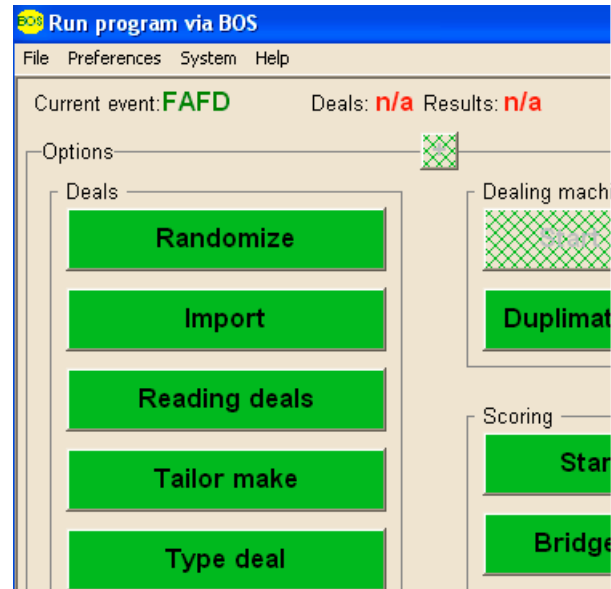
BOS Run program via BOS

File Preferences System Help

Current event: FAFD Deals: n/a Results: n/a

Options

Deals

Randomize

Import

Reading deals

Tailor make

Type deal

Dealing machi

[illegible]

Duplimat

Scoring

Star

Bridge